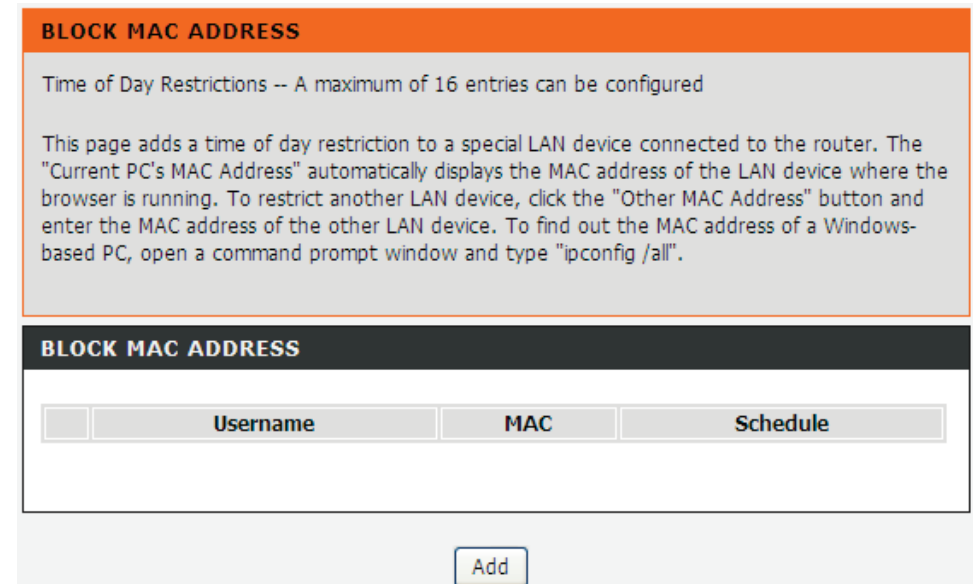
BLOCK MAC ADDRESS

Time of Day Restrictions -- A maximum of 16 entries can be configured

This page adds a time of day restriction to a special LAN device connected to the router. The "Current PC's MAC Address" automatically displays the MAC address of the LAN device where the browser is running. To restrict another LAN device, click the "Other MAC Address" button and enter the MAC address of the other LAN device. To find out the MAC address of a Windows-based PC, open a command prompt window and type "ipconfig /all".

BLOCK MAC ADDRESS

|  | Username | MAC | Schedule |
|---|---|---|---|

Add